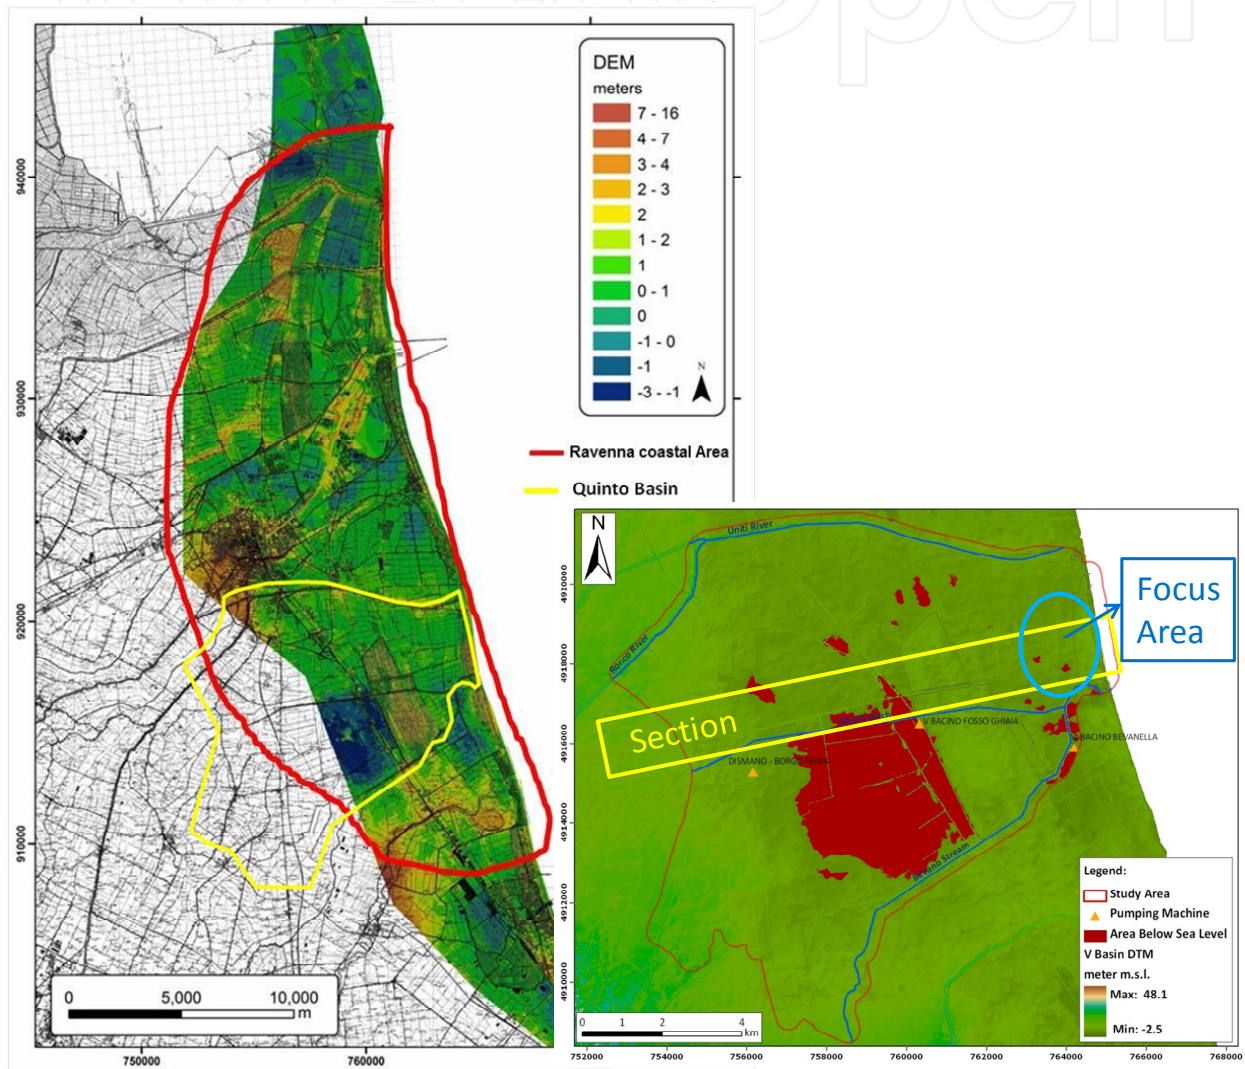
DEM
meters
7 - 16
4 - 7
3 - 4
2 - 3
2
1 - 2
1
0 - 1
0
-1 - 0
-1
-3 - -1
N

Ravenna coastal Area
Quinto Basin

940000
930000
920000
910000

0 5,000 10,000 m

750000
760000

N
Uniti River
Ronco River
Focus Area
Section
V BACINO FOSSO GHIAIA
BACINO BEVANELLA
DISMANO - BORGO FAINA
Bevano Stream

Legend:
Study Area
Pumping Machine
Area Below Sea Level
V Basin DTM
meter m.s.l.
Max: 48.1
Min: -2.5

4920000
4918000
4916000
4914000
4912000
4910000

0 1 2 4 km

752000 754000 756000 758000 760000 762000 764000 766000 768000